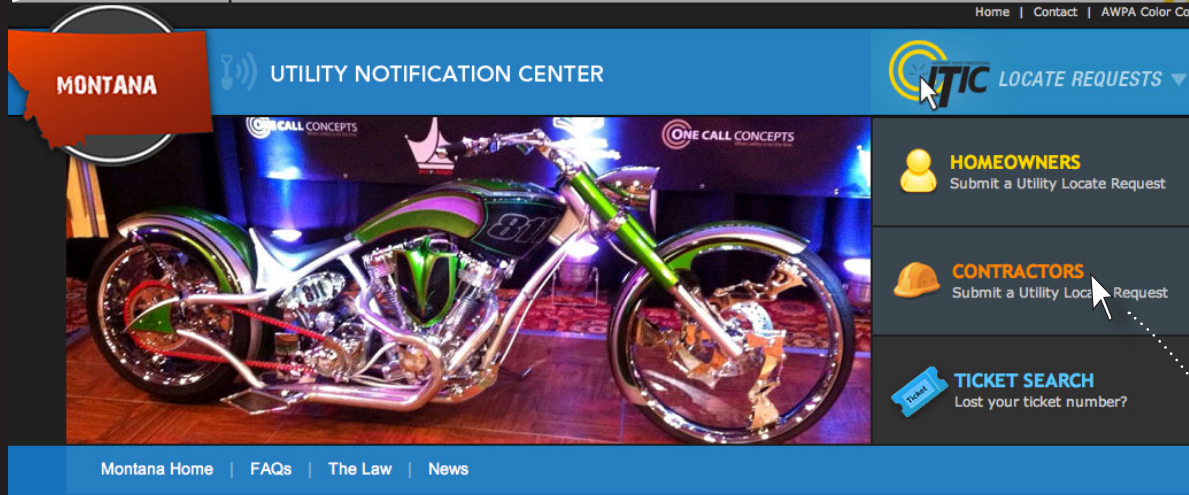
Home | Contact | AWPA Color Co

MONTANA

UTILITY NOTIFICATION CENTER

ITIC LOCATE REQUESTS

ONE CALL CONCEPTS

ONE CALL CONCEPTS

811

HOMEOWNERS
Submit a Utility Locate Request

CONTRACTORS
Submit a Utility Locate Request

Ticket

TICKET SEARCH
Lost your ticket number?

Montana Home | FAQs | The Law | News